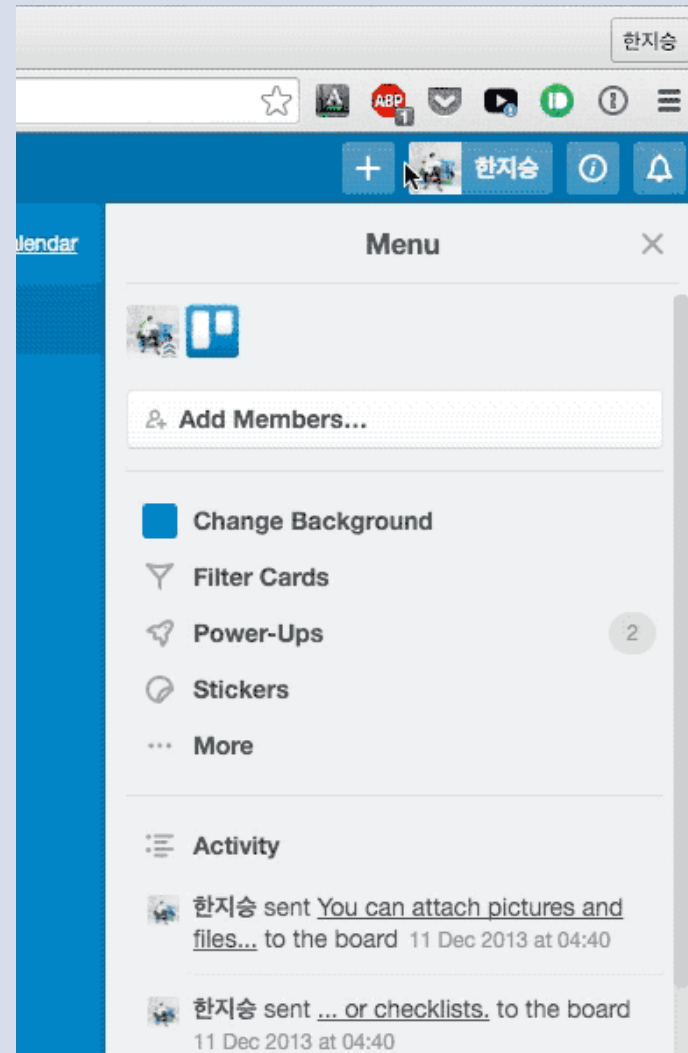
한지승

ABP 1

+ 한지승

alendar

Menu

Add Members...

Change Background

Filter Cards

Power-Ups 2

Stickers

More

Activity

한지승 sent You can attach pictures and files... to the board 11 Dec 2013 at 04:40

한지승 sent ... or checklists. to the board 11 Dec 2013 at 04:40